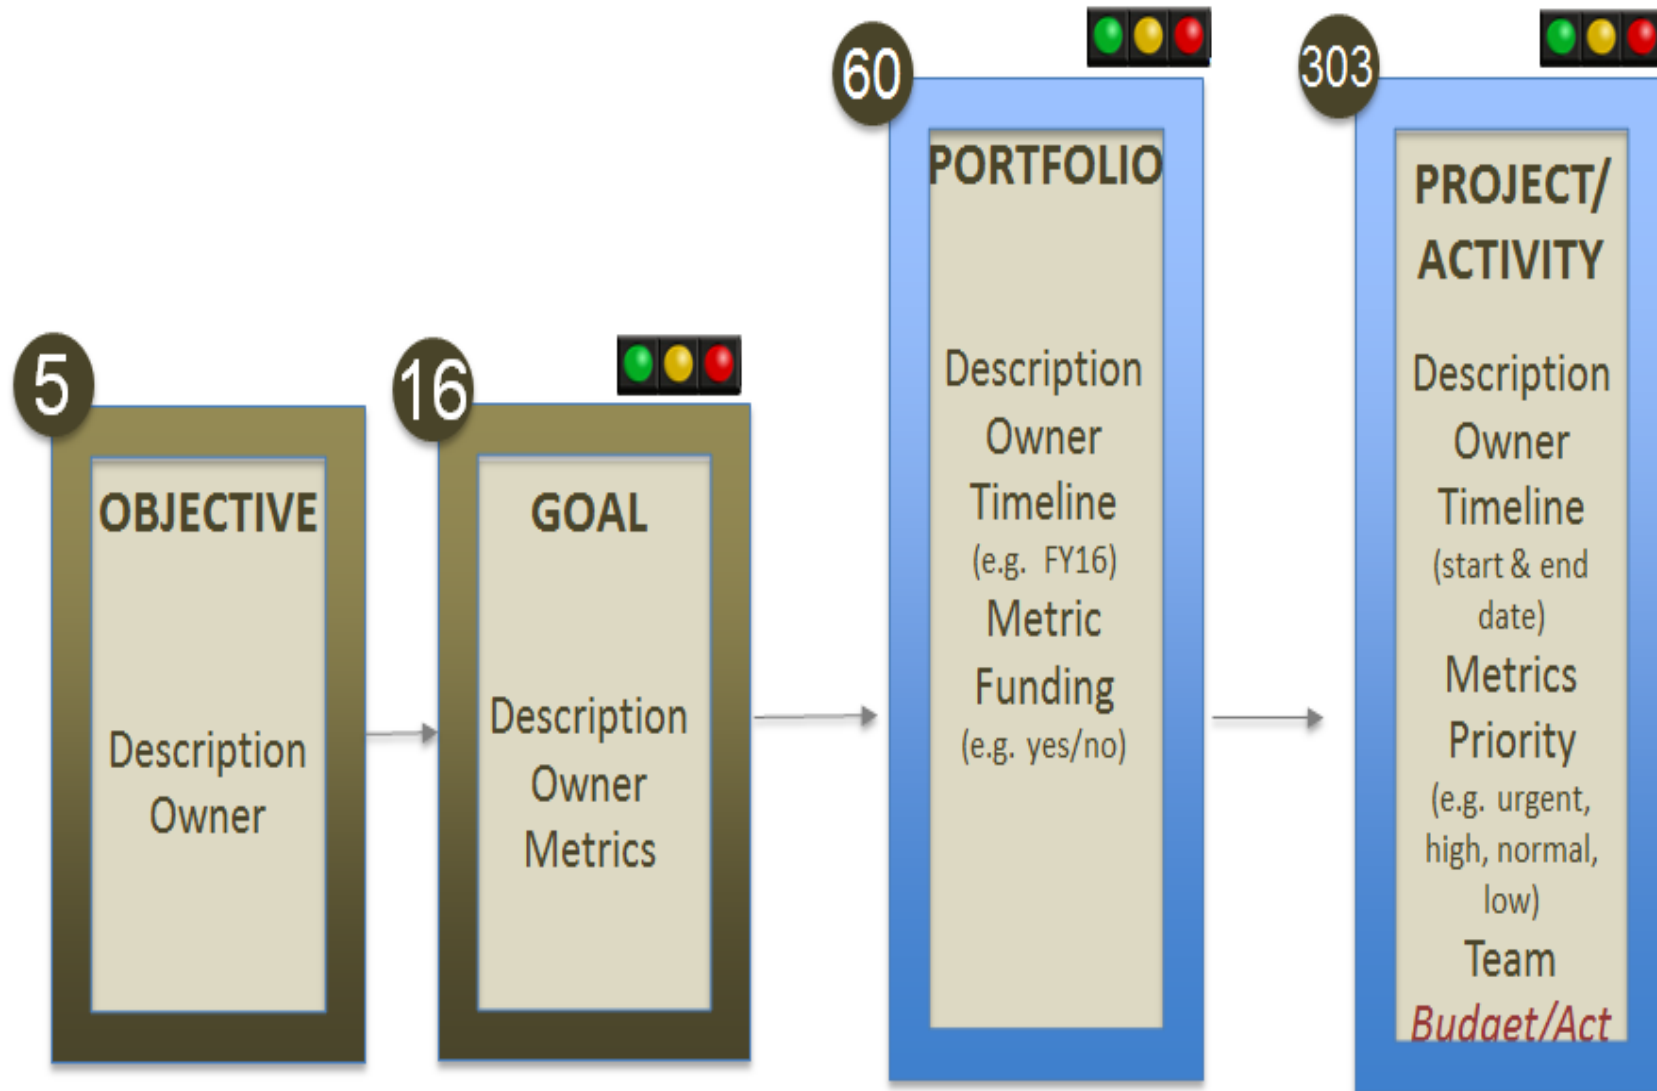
5
OBJECTIVE

Description
Owner

16
GOAL

Description
Owner
Metrics

60
PORTFOLIO

Description
Owner
Timeline
(e.g. FY16)
Metric
Funding
(e.g. yes/no)

303
PROJECT/
ACTIVITY

Description
Owner
Timeline
(start & end date)
Metrics
Priority
(e.g. urgent, high, normal, low)
Team
Budget/Act